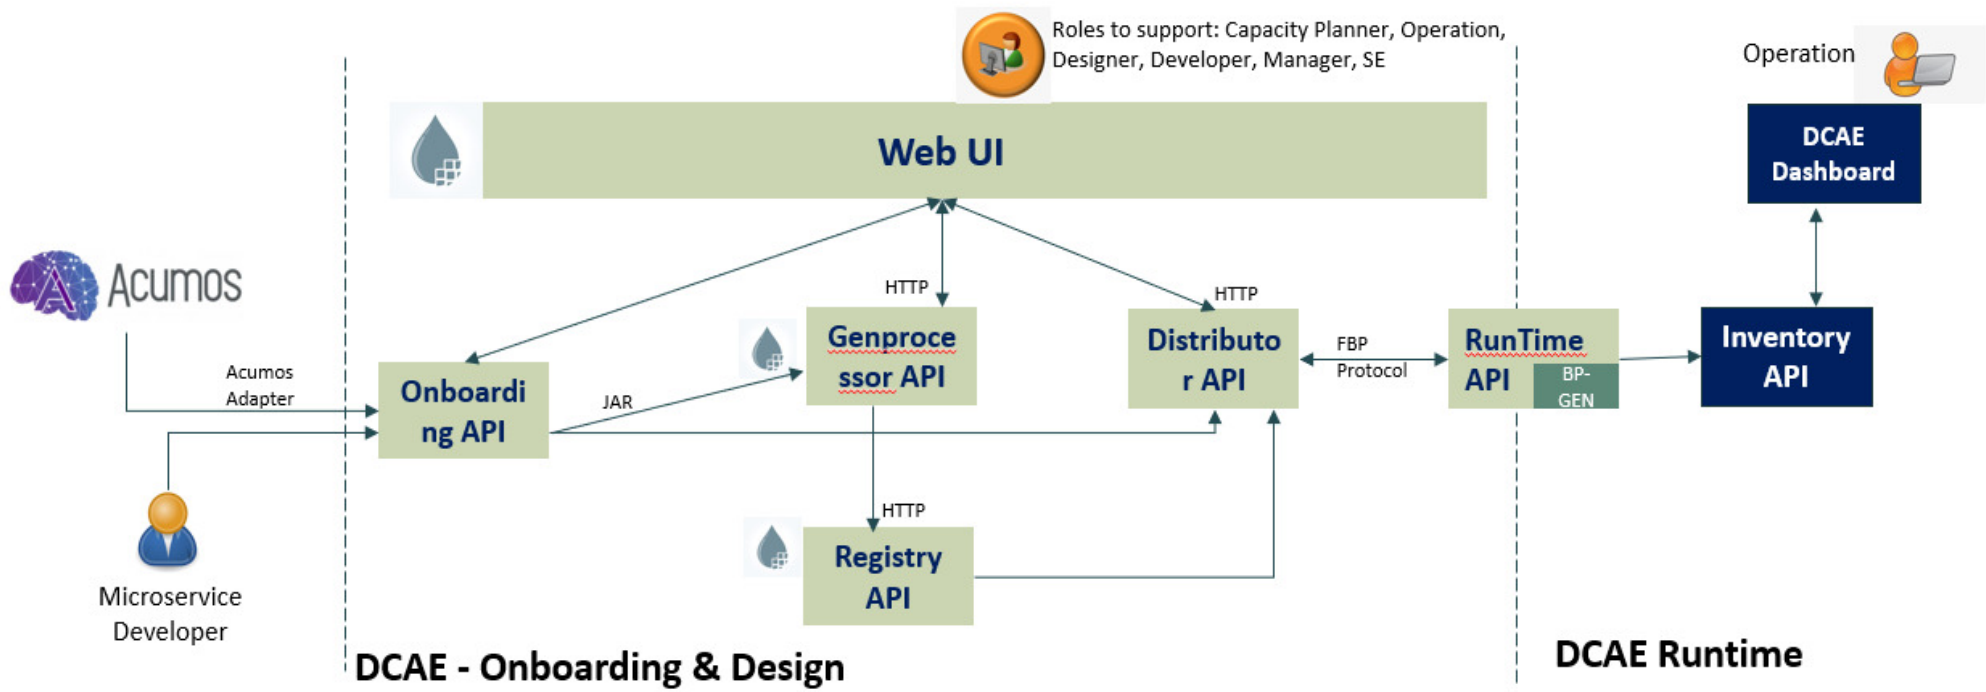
Roles to support: Capacity Planner, Operation, Designer, Developer, Manager, SE

Operation

Web UI

DCAE Dashboard

Acumos

HTTP

HTTP

Acumos Adapter

Onboarding API

JAR

Genprocessor API

Distributor API

FBP Protocol

RunTime API

BP-GEN

Inventory API

HTTP

Registry API

Microservice Developer

DCAE - Onboarding & Design

DCAE Runtime